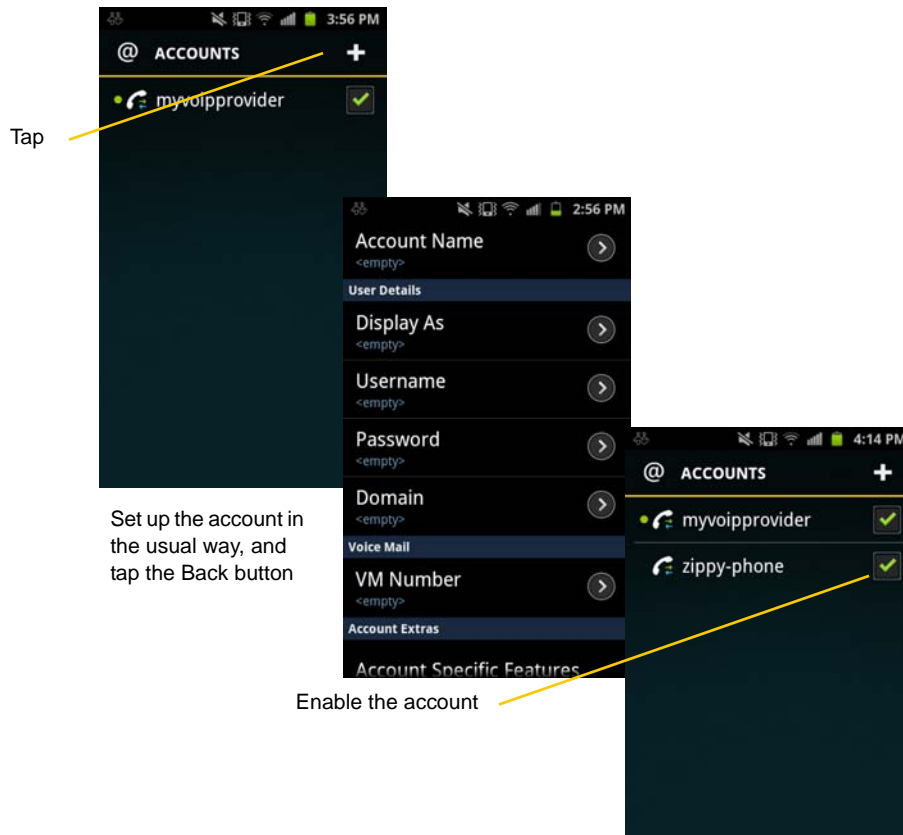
3:56 PM

@ ACCOUNTS +

myvoipprovider

Tap

2:56 PM

Account Name
<empty>

User Details

Display As
<empty>

Username
<empty>

Password
<empty>

Domain
<empty>

Voice Mail

VM Number
<empty>

Account Extras

Account Specific Features

4:14 PM

@ ACCOUNTS +

myvoipprovider

zippy-phone

Set up the account in the usual way, and tap the Back button

Enable the account